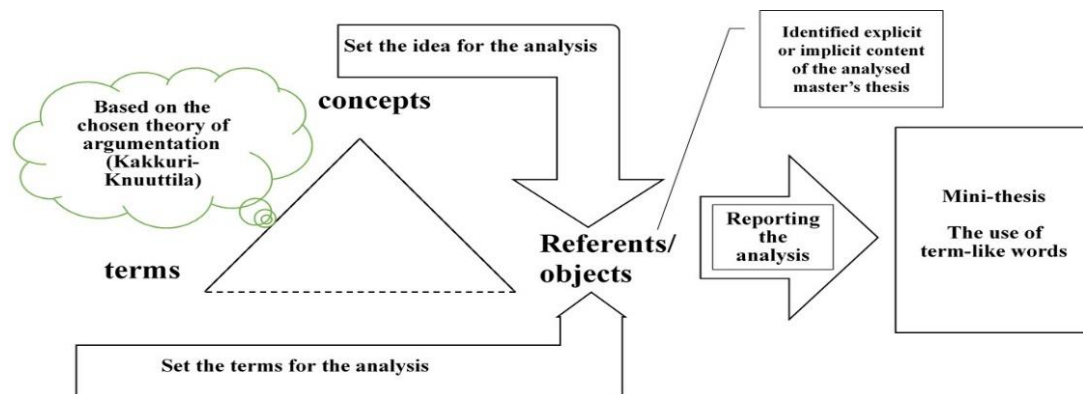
Set the idea for the analysis

Identified explicit or implicit content of the analysed master's thesis

Based on the chosen theory of argumentation (Kakkuri-Knuuttila)

concepts

terms

Referents/ objects

Reporting the analysis

Mini-thesis

The use of term-like words

Set the terms for the analysis